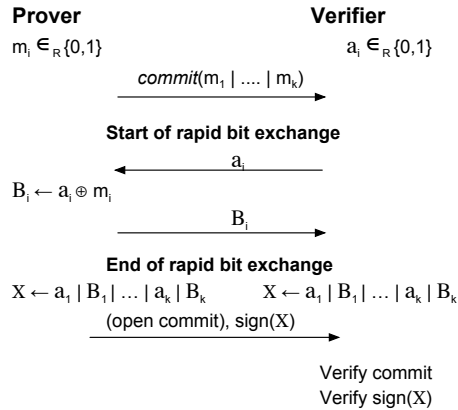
**Prover** **Verifier**

$m_i \in_R \{0,1\}$ $a_i \in_R \{0,1\}$

*commit*($m_1$ | .... | $m_k$)

**Start of rapid bit exchange**

$a_i$

$B_i \leftarrow a_i \oplus m_i$

$B_i$

**End of rapid bit exchange**

$X \leftarrow a_1 \mid B_1 \mid \ldots \mid a_k \mid B_k$ $X \leftarrow a_1 \mid B_1 \mid \ldots \mid a_k \mid B_k$

(open commit), sign(X)

Verify commit

Verify sign(X)